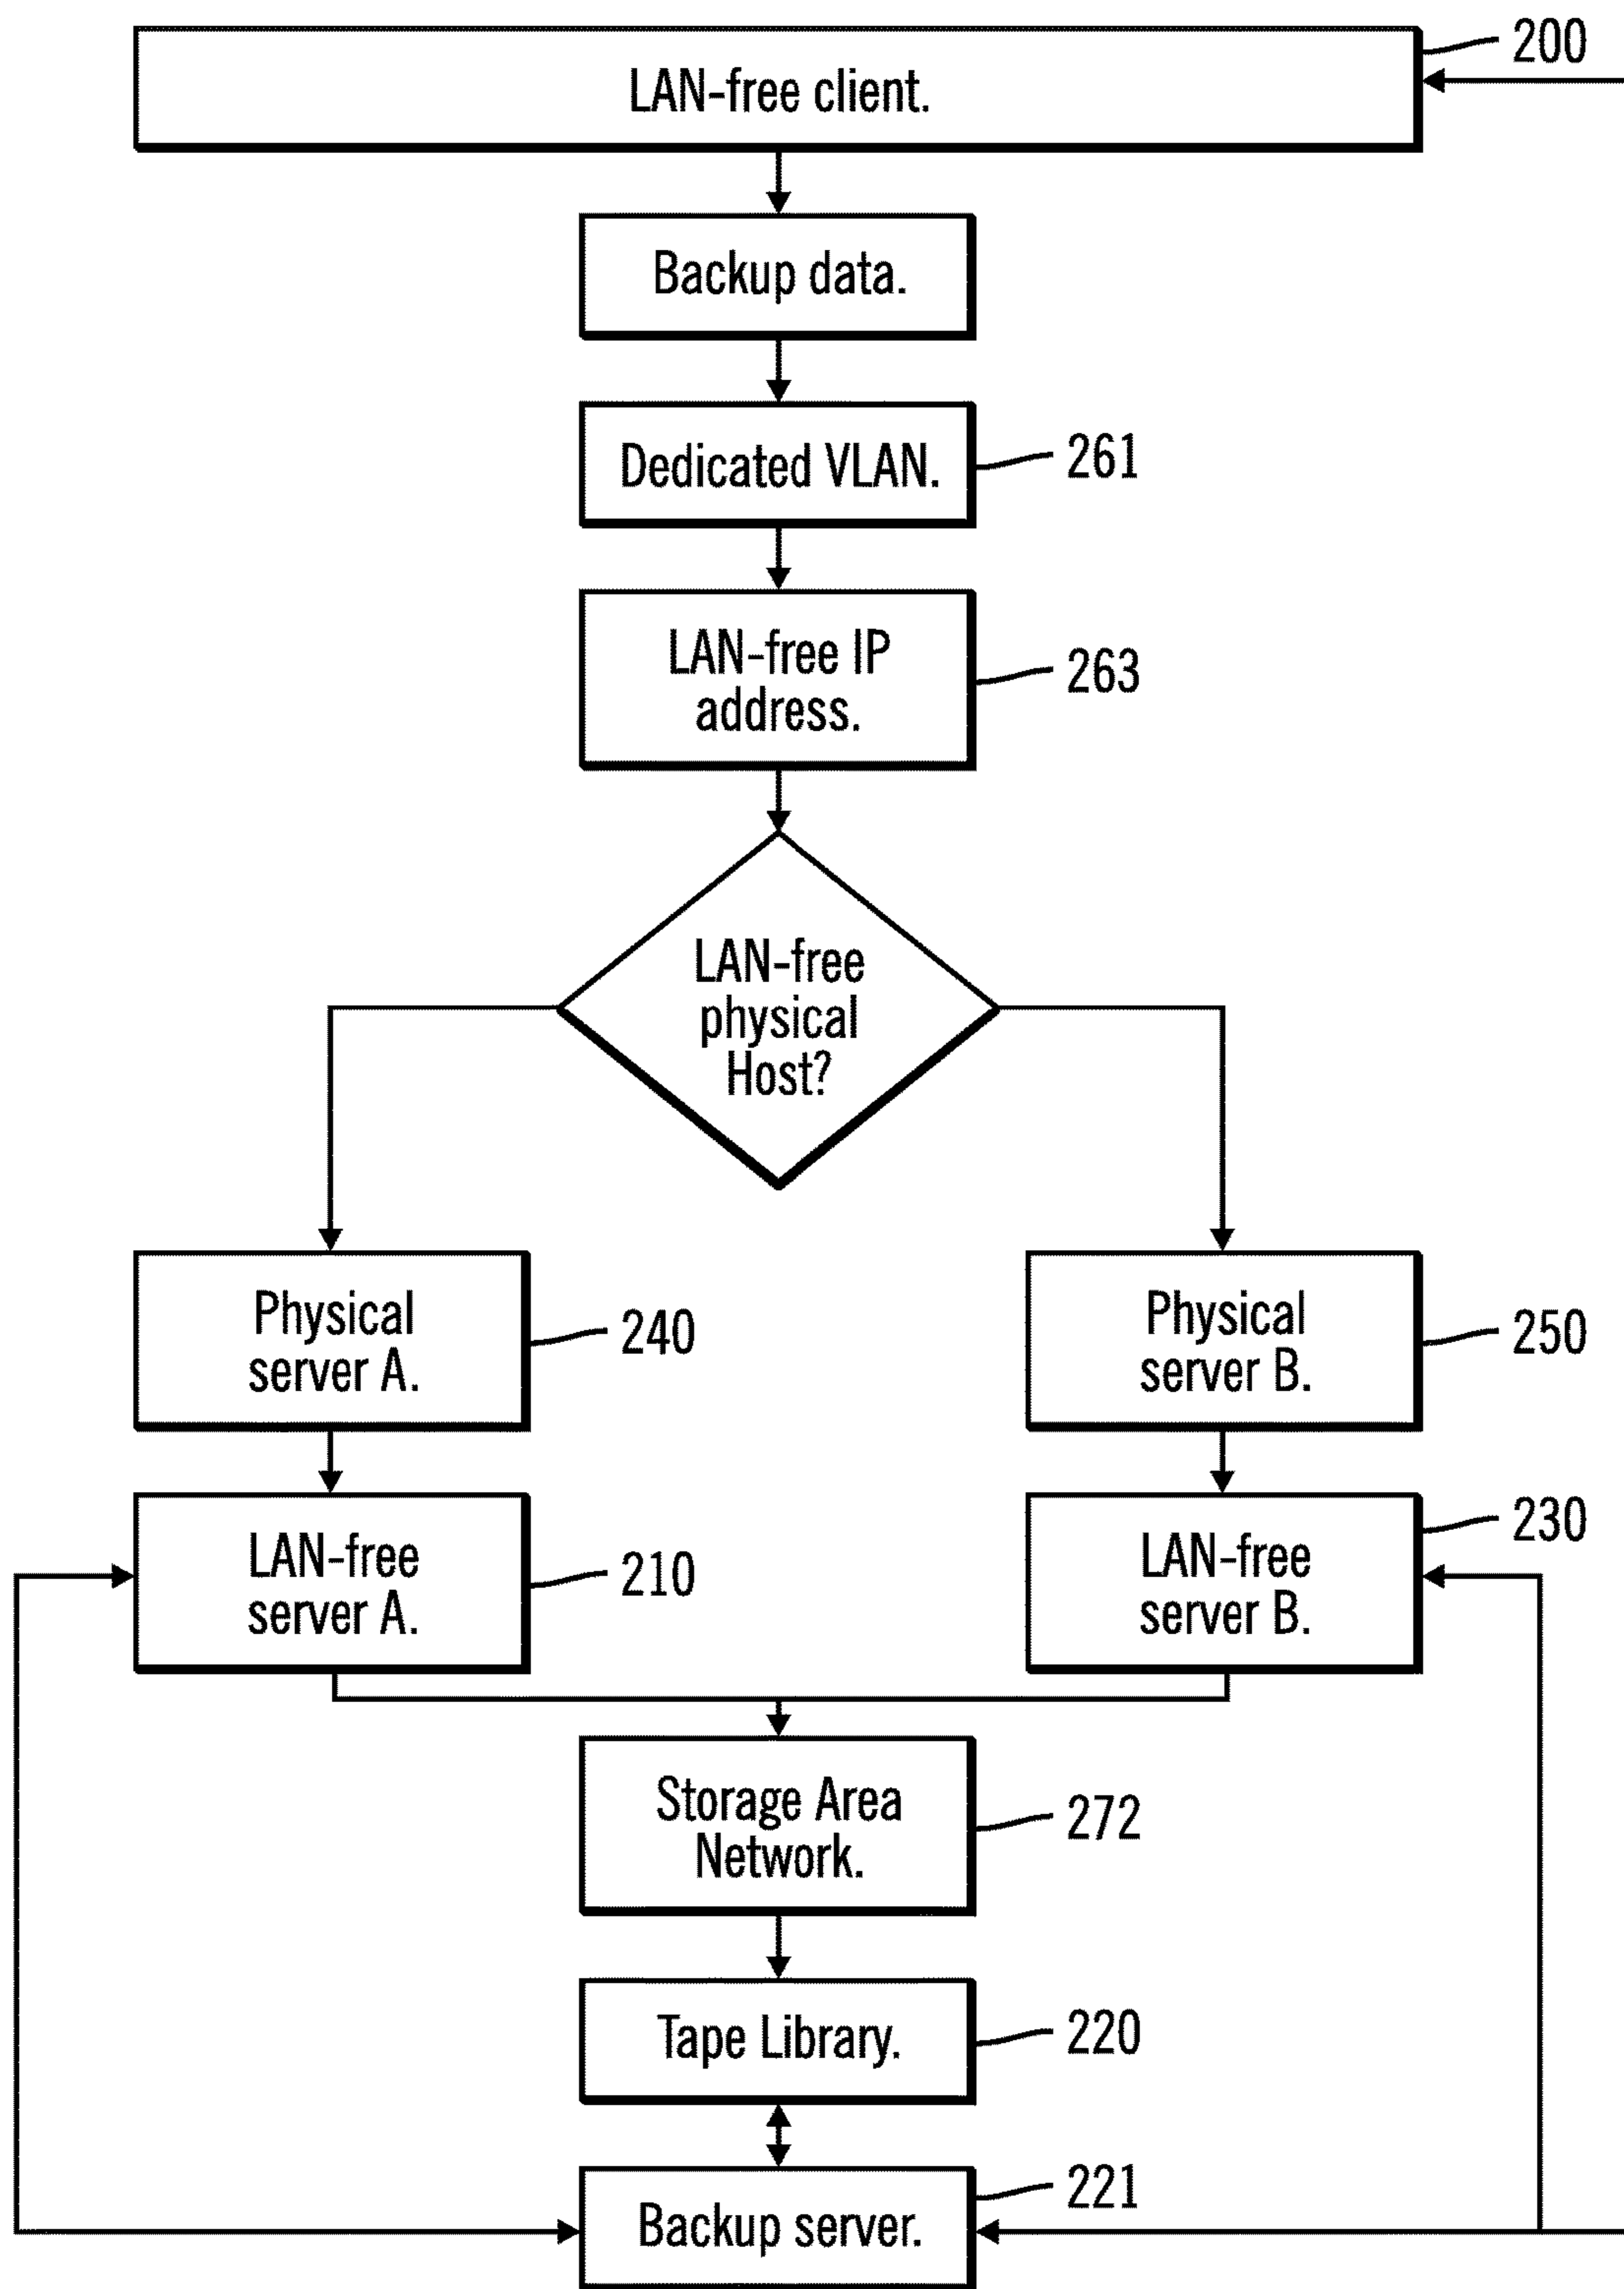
LAN-free client.

200

Backup data.

Dedicated VLAN.

261

LAN-free IP address.

263

LAN-free physical Host?

Physical server A.

240

Physical server B.

250

LAN-free server A.

210

LAN-free server B.

230

Storage Area Network.

272

Tape Library.

220

Backup server.

221